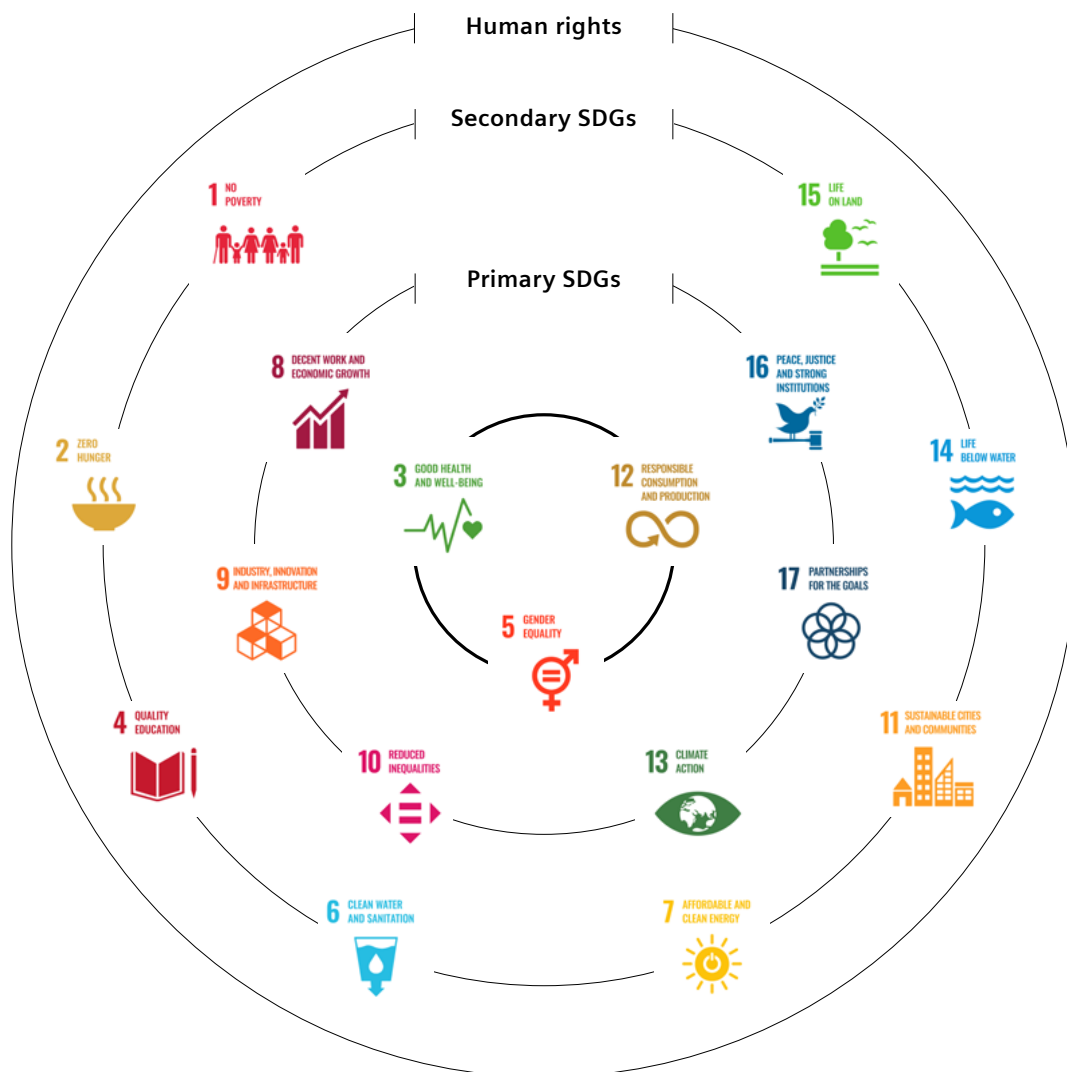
Human rights

Secondary SDGs

1 NO POVERTY

15 LIFE ON LAND

Primary SDGs

8 DECENT WORK AND ECONOMIC GROWTH

16 PEACE, JUSTICE AND STRONG INSTITUTIONS

2 ZERO HUNGER

3 GOOD HEALTH AND WELL-BEING

12 RESPONSIBLE CONSUMPTION AND PRODUCTION

14 LIFE BELOW WATER

9 INDUSTRY, INNOVATION AND INFRASTRUCTURE

17 PARTNERSHIPS FOR THE GOALS

5 GENDER EQUALITY

4 QUALITY EDUCATION

11 SUSTAINABLE CITIES AND COMMUNITIES

10 REDUCED INEQUALITIES

13 CLIMATE ACTION

6 CLEAN WATER AND SANITATION

7 AFFORDABLE AND CLEAN ENERGY